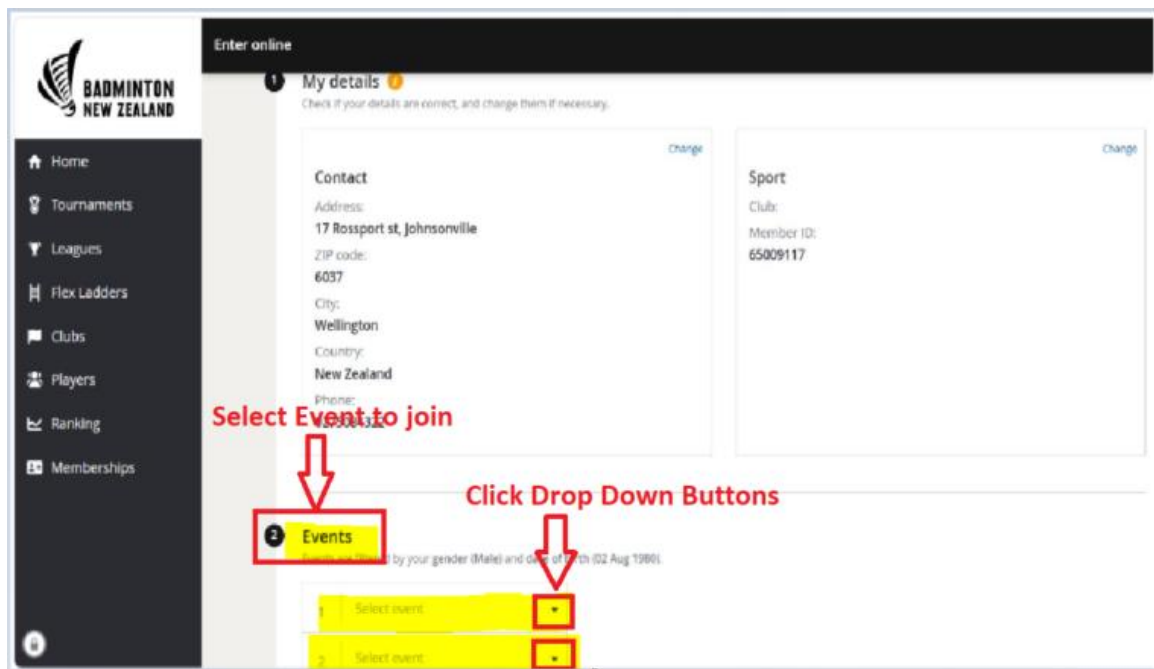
BADMINTON NEW ZEALAND

Home
Tournaments
Leagues
Flex Ladders
Clubs
Players
Ranking
Memberships

Enter online

1 My details

Check if your details are correct, and change them if necessary.

Change

Contact

Address:
17 Rossport st, Johnsonville
ZIP code:
6037
City:
Wellington
Country:
New Zealand
Phone:
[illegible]

Change

Sport

Club:
Member ID:
65009117

Select Event to join

Click Drop Down Buttons

2 Events

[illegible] by your gender (Male) and date of birth (02 Aug 1980).

1 Select event

2 Select event